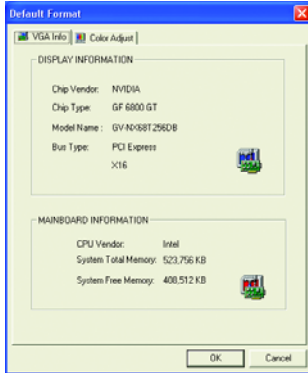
Default Format

VGA Info | Color Adjust

DISPLAY INFORMATION

Chip Vendor: NVIDIA

Chip Type: GF 6800 GT

Model Name: GV-NX68T256DB

Bus Type: PCI Express

X16

pci

MAINBOARD INFORMATION

CPU Vendor: Intel

System Total Memory: 523,756 KB

System Free Memory: 408,512 KB

pci

OK

Cancel